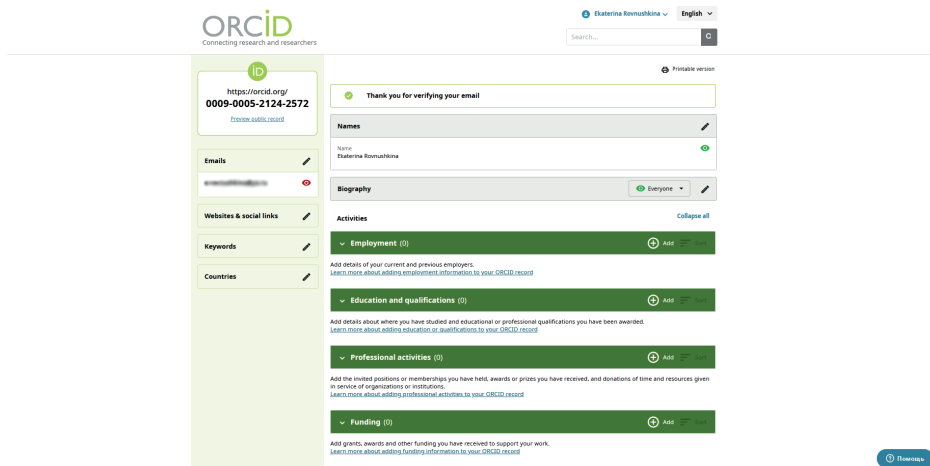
ORCID
Connecting research and researchers

Ekaterina Rovnushkina

English

Search...

https://orcid.org/
0009-0005-2124-2572
Preview public record

Emails

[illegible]

Websites & social links

Keywords

Countries

Printable version

Thank you for verifying your email

Names

Name
Ekaterina Rovnushkina

Biography

Everyone

Activities

Collapse all

Employment (0)

Add

Sort

Add details of your current and previous employers.
Learn more about adding employment information to your ORCID record

Education and qualifications (0)

Add

Sort

Add details about where you have studied and educational or professional qualifications you have been awarded.
Learn more about adding education or qualifications to your ORCID record

Professional activities (0)

Add

Sort

Add the invited positions or memberships you have held, awards or prizes you have received, and donations of time and resources given in service of organizations or institutions.
Learn more about adding professional activities to your ORCID record

Funding (0)

Add

Sort

Add grants, awards and other funding you have received to support your work.
Learn more about adding funding information to your ORCID record

Помощь